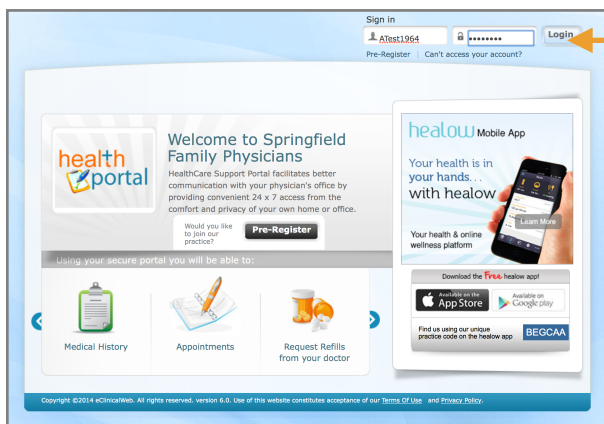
Sign in

ATest1964

••••••••

Login

Pre-Register | Can't access your account?

health portal

Welcome to Springfield Family Physicians

HealthCare Support Portal facilitates better communication with your physician's office by providing convenient 24 x 7 access from the comfort and privacy of your own home or office.

Would you like to join our practice?

Pre-Register

Using your secure portal you will be able to:

Medical History

Appointments

Request Refills from your doctor

healow Mobile App

Your health is in your hands... with healow

Learn More

Your health & online wellness platform

Download the Free healow app!

Available on the App Store

Available on Google play

Find us using our unique practice code on the healow app

BEGCAA

Copyright ©2014 eClinicalWeb. All rights reserved. version 6.0. Use of this website constitutes acceptance of our Terms Of Use and Privacy Policy.